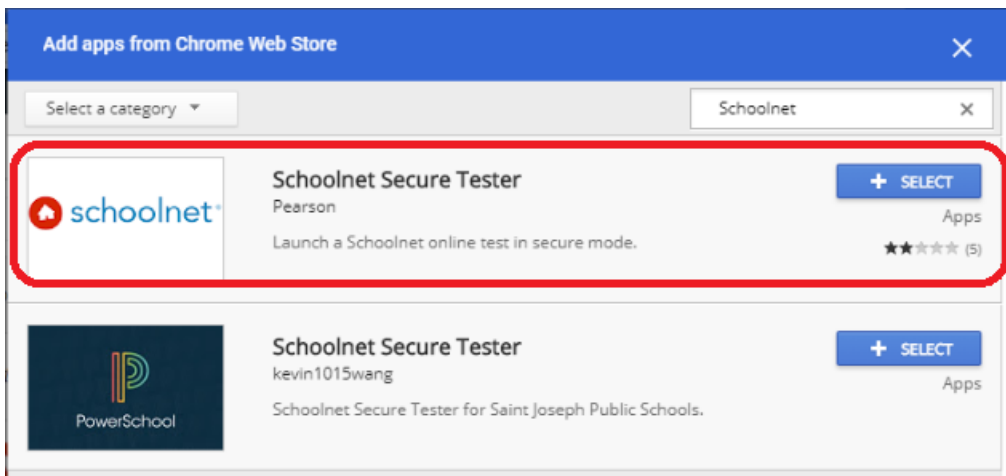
Add apps from Chrome Web Store

×

Select a category ▾

Schoolnet ×

schoolnet

Schoolnet Secure Tester
Pearson
Launch a Schoolnet online test in secure mode.

+ SELECT
Apps
★★★★★ (5)

PowerSchool

Schoolnet Secure Tester
kevin1015wang
Schoolnet Secure Tester for Saint Joseph Public Schools.

+ SELECT
Apps